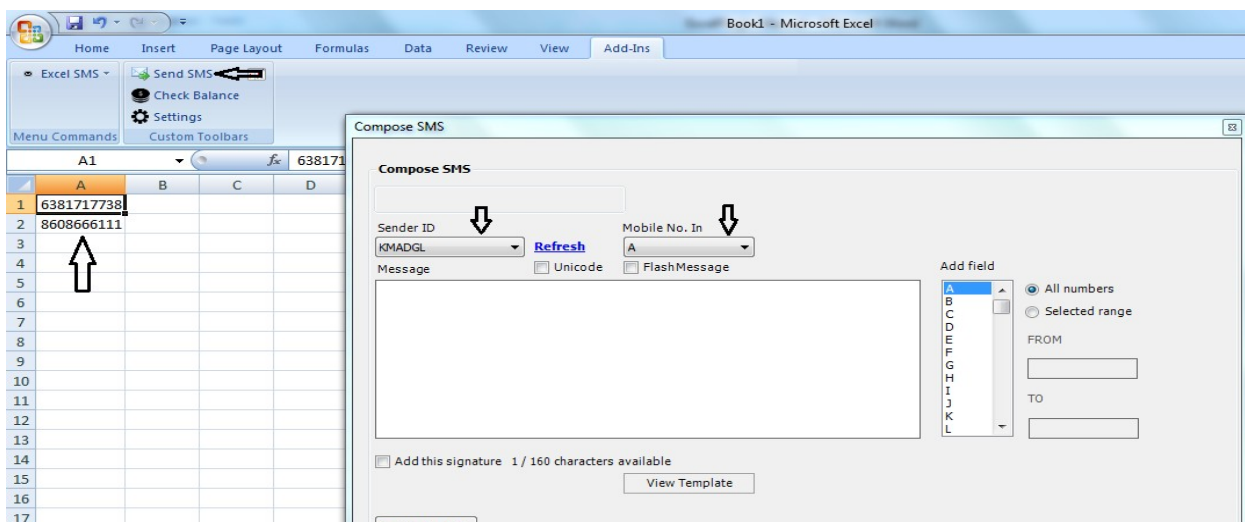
Book1 - Microsoft Excel

Home Insert Page Layout Formulas Data Review View Add-Ins

Excel SMS
Send SMS
Check Balance
Settings
Menu Commands
Custom Toolbars

A1
$f_x$ 638171

| | A | B | C | D |
|---|---|---|---|---|
| 1 | 6381717738 | | | |
| 2 | 8608666111 | | | |
| 3 | | | | |
| 4 | | | | |
| 5 | | | | |
| 6 | | | | |
| 7 | | | | |
| 8 | | | | |
| 9 | | | | |
| 10 | | | | |
| 11 | | | | |
| 12 | | | | |
| 13 | | | | |
| 14 | | | | |
| 15 | | | | |
| 16 | | | | |
| 17 | | | | |

Compose SMS

Compose SMS

Sender ID
KMADGL
Refresh
Mobile No. In
A
Message
Unicode
FlashMessage
Add field
A
B
C
D
E
F
G
H
I
J
K
L
All numbers
Selected range
FROM
TO

Add this signature 1 / 160 characters available
View Template